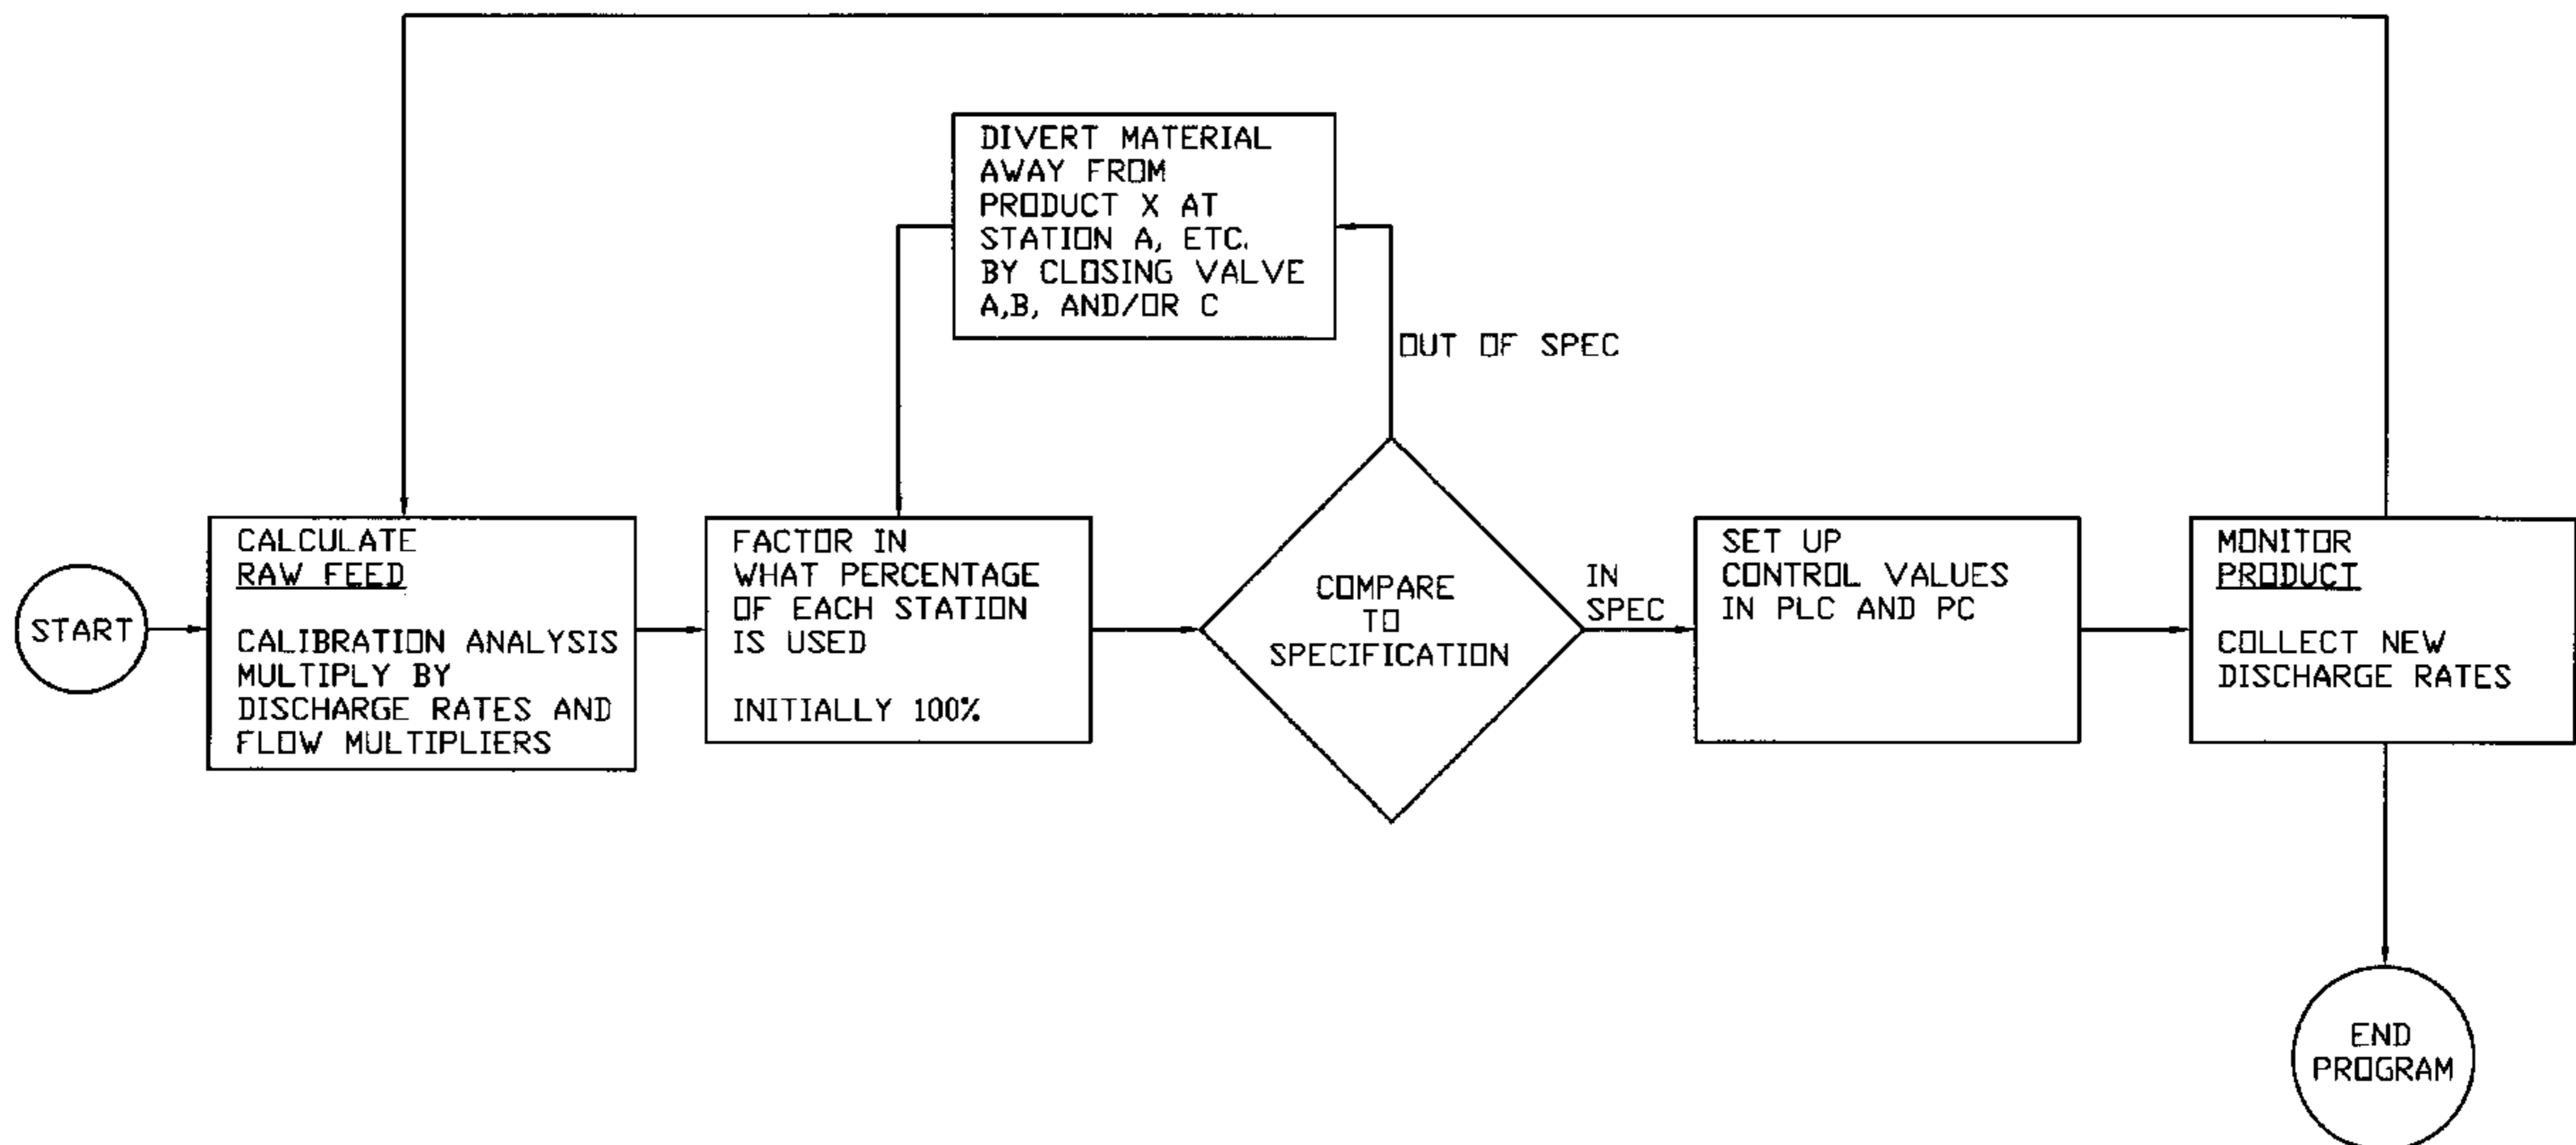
DIVERT MATERIAL AWAY FROM PRODUCT X AT STATION A, ETC. BY CLOSING VALVE A,B, AND/OR C

OUT OF SPEC

START

CALCULATE
RAW FEED

CALIBRATION ANALYSIS MULTIPLY BY DISCHARGE RATES AND FLOW MULTIPLIERS

FACTOR IN WHAT PERCENTAGE OF EACH STATION IS USED

INITIALLY 100%

COMPARE TO SPECIFICATION

IN SPEC

SET UP CONTROL VALUES IN PLC AND PC

MONITOR
PRODUCT

COLLECT NEW DISCHARGE RATES

END PROGRAM